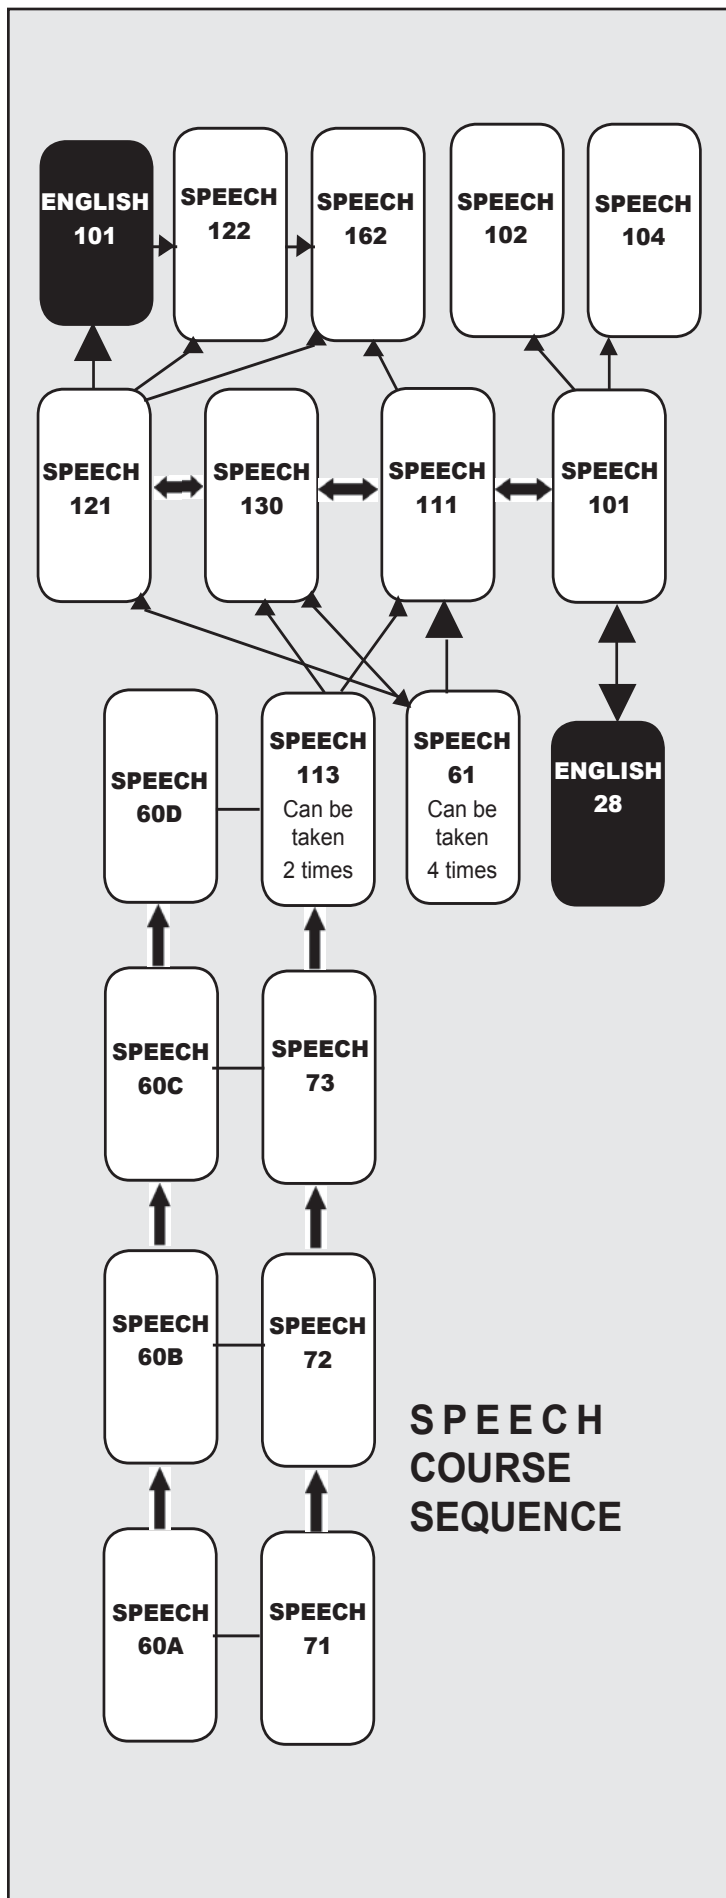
ENGLISH 101

SPEECH 122

SPEECH 162

SPEECH 102

SPEECH 104

SPEECH 121

SPEECH 130

SPEECH 111

SPEECH 101

SPEECH 60D

SPEECH 113 Can be taken 2 times

SPEECH 61 Can be taken 4 times

ENGLISH 28

SPEECH 60C

SPEECH 73

SPEECH 60B

SPEECH 72

SPEECH COURSE SEQUENCE

SPEECH 60A

SPEECH 71